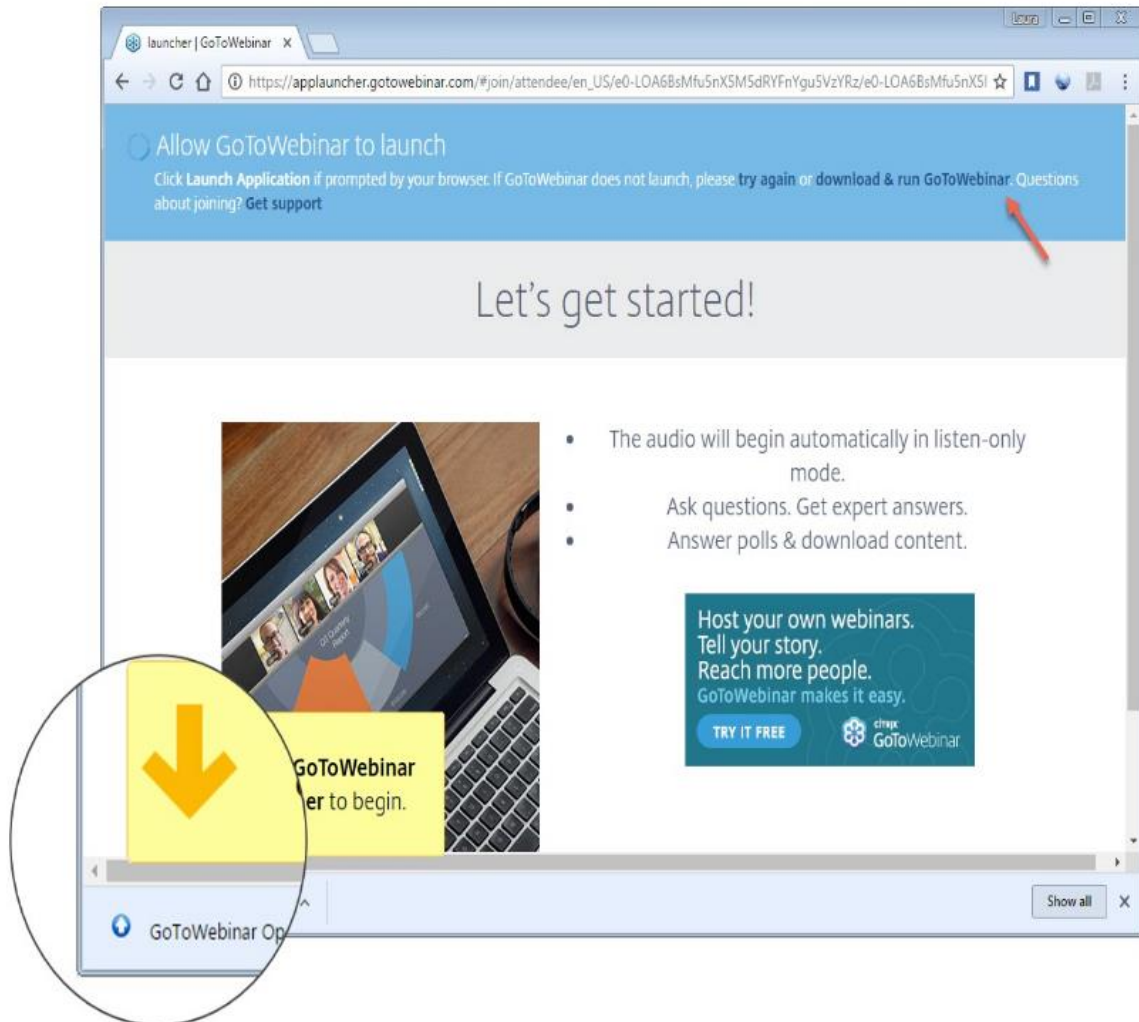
launcher | GoToWebinar ×

Laura

https://applauncher.gotowebinar.com/#join/attendee/en_US/e0-LOA6BsMfu5nX5M5dRYFnYgu5VzYRz/e0-LOA6BsMfu5nX5I

Allow GoToWebinar to launch

Click **Launch Application** if prompted by your browser. If GoToWebinar does not launch, please **try again** or **download & run GoToWebinar**. Questions about joining? **Get support**

Let's get started!

- The audio will begin automatically in listen-only mode.
- Ask questions. Get expert answers.
- Answer polls & download content.

Host your own webinars.
Tell your story.
Reach more people.
GoToWebinar makes it easy.

TRY IT FREE

citrix GoToWebinar

GoToWebinar
er to begin.

GoToWebinar Op

Show all

×